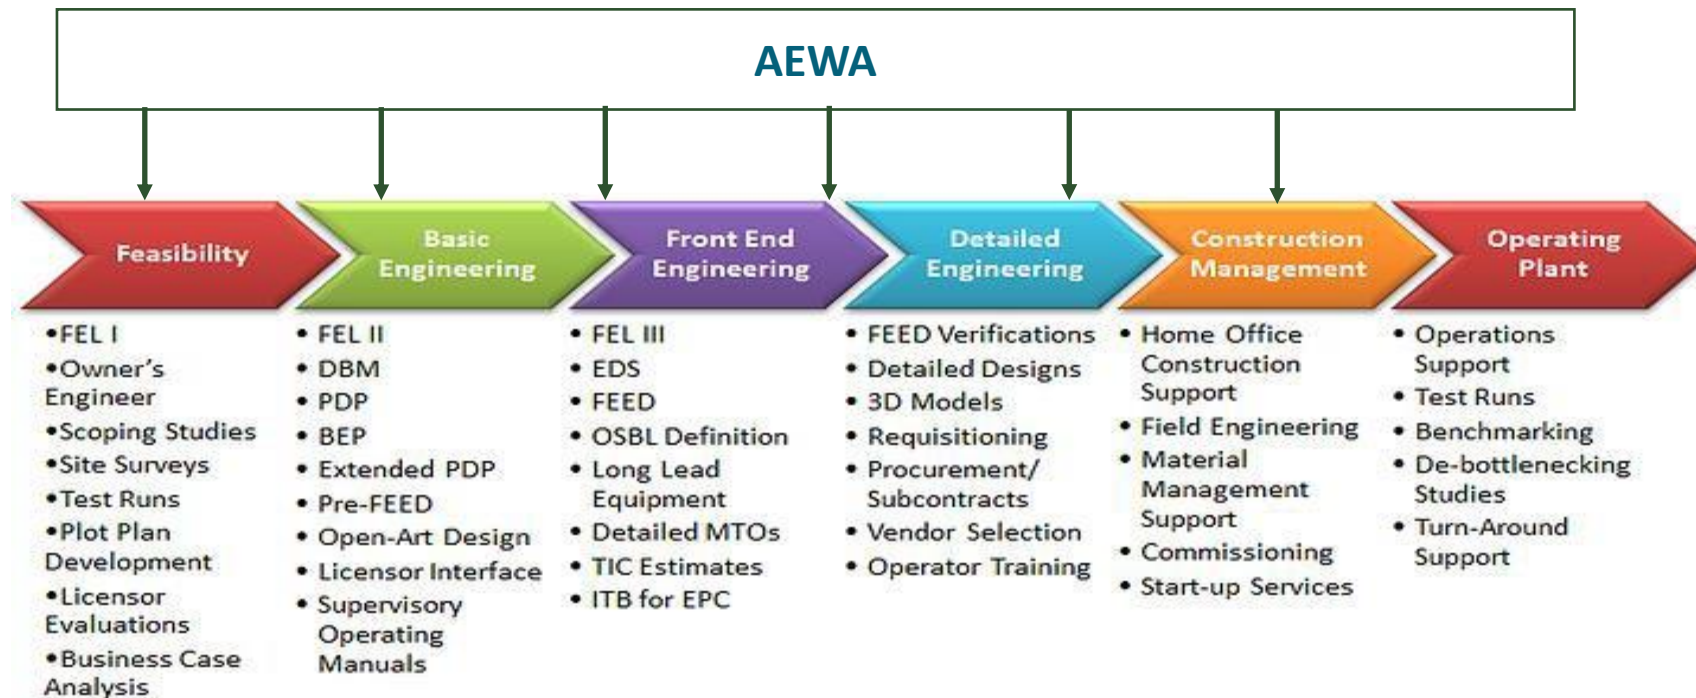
AEWA

Feasibility

•FEL I
•Owner's Engineer
•Scoping Studies
•Site Surveys
•Test Runs
•Plot Plan Development
•Licensor Evaluations
•Business Case Analysis

Basic Engineering

• FEL II
• DBM
• PDP
• BEP
• Extended PDP
• Pre-FEED
• Open-Art Design
• Licensor Interface
• Supervisory Operating Manuals

Front End Engineering

• FEL III
• EDS
• FEED
• OSBL Definition
• Long Lead Equipment
• Detailed MTOs
• TIC Estimates
• ITB for EPC

Detailed Engineering

• FEED Verifications
• Detailed Designs
• 3D Models
• Requisitioning
• Procurement/ Subcontracts
• Vendor Selection
• Operator Training

Construction Management

• Home Office Construction Support
• Field Engineering
• Material Management Support
• Commissioning
• Start-up Services

Operating Plant

• Operations Support
• Test Runs
• Benchmarking
• De-bottlenecking Studies
• Turn-Around Support